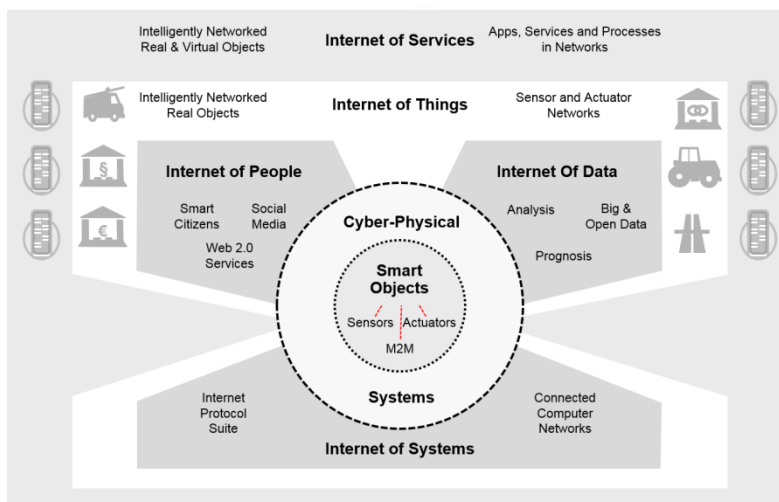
Intelligently Networked Real & Virtual Objects

Internet of Services

Apps, Services and Processes in Networks

Intelligently Networked Real Objects

Internet of Things

Sensor and Actuator Networks

Internet of People

Smart Citizens

Social Media

Web 2.0 Services

Internet Of Data

Analysis

Big & Open Data

Prognosis

Cyber-Physical

Smart Objects

Sensors

Actuators

M2M

Systems

Internet Protocol Suite

Connected Computer Networks

Internet of Systems